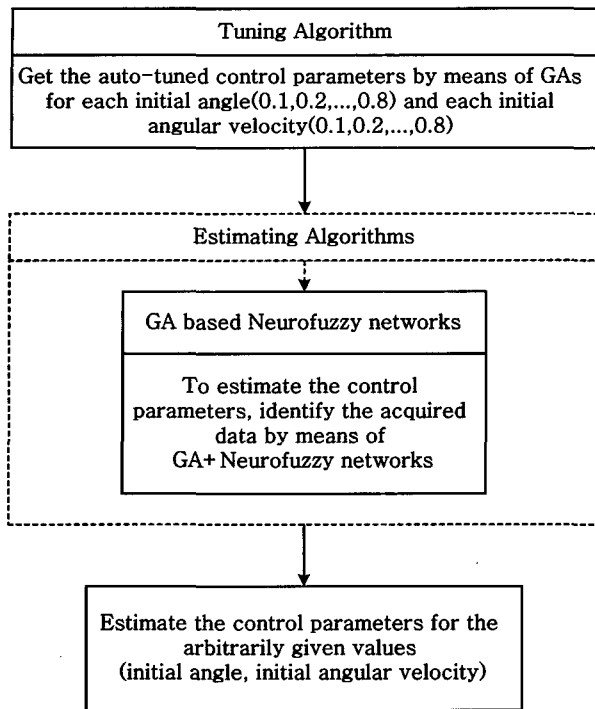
Tuning Algorithm

Get the auto-tuned control parameters by means of GAs for each initial angle(0.1,0.2,...,0.8) and each initial angular velocity(0.1,0.2,...,0.8)

Estimating Algorithms

GA based Neurofuzzy networks

To estimate the control parameters, identify the acquired data by means of GA+ Neurofuzzy networks

Estimate the control parameters for the arbitrarily given values (initial angle, initial angular velocity)